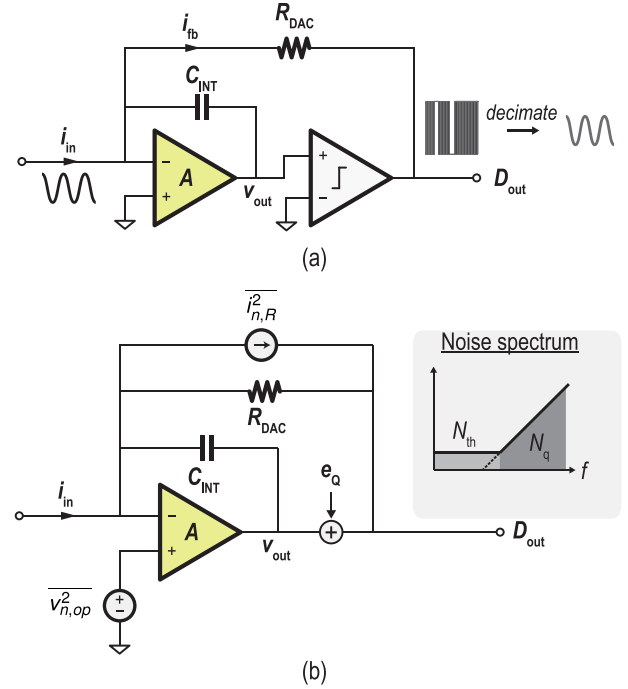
$i_{fb}$ $R_{DAC}$

$C_{INT}$

$i_{in}$

$A$

$v_{out}$

decimate

$D_{out}$

(a)

$\overline{i_{n,R}^2}$

Noise spectrum

$R_{DAC}$

$N_{th}$ $N_q$ $f$

$C_{INT}$

$e_Q$

$i_{in}$

$A$

$v_{out}$

$D_{out}$

$\overline{v_{n,op}^2}$

(b)